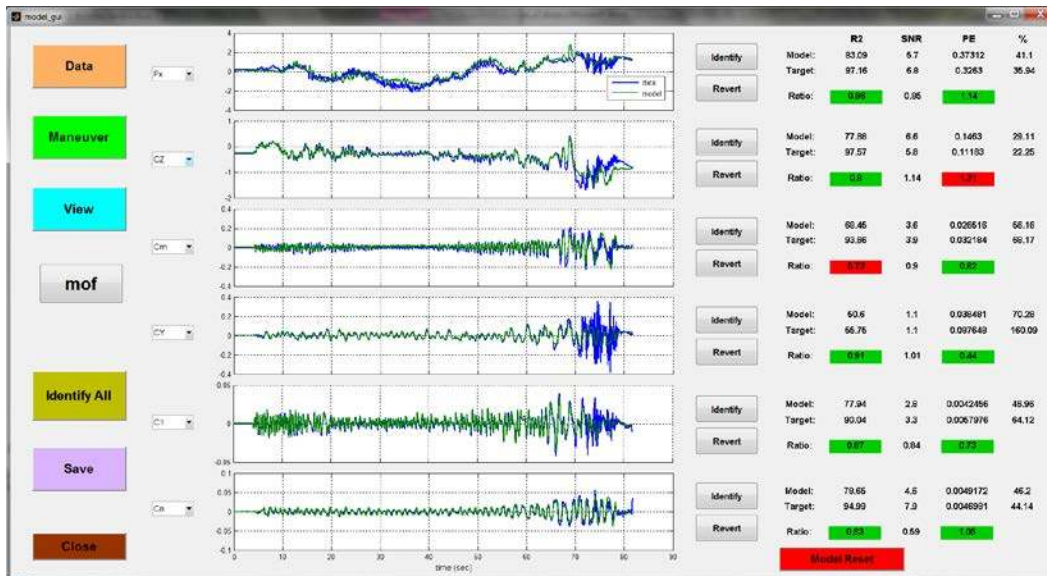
model_gui

Data

Maneuver

View

mof

Identify All

Save

Close

Fx

CZ

Cm

CY

Cl

Cn

4
2
0
-2
-4

data
model

1
0
-1
-2

0.4
0.2
0
-0.2
-0.4

0.4
0.2
0
-0.2
-0.4

0.05
0
-0.05

0.1
0.05
0
-0.05
-0.1

0 10 20 30 40 50 60 70 80 90
time (sec)

Identify
Revert

Identify
Revert

Identify
Revert

Identify
Revert

Identify
Revert

Identify
Revert

| | R2 | SNR | PE | % |
|---|---|---|---|---|
| Model: | 83.09 | 5.7 | 0.37312 | 41.1 |
| Target: | 97.16 | 6.8 | 0.3263 | 35.94 |
| Ratio: | 0.86 | 0.85 | 1.14 | |
| Model: | 77.88 | 6.6 | 0.1463 | 29.11 |
| Target: | 97.57 | 5.8 | 0.11183 | 22.25 |
| Ratio: | 0.8 | 1.14 | 1.31 | |
| Model: | 68.45 | 3.6 | 0.026516 | 56.16 |
| Target: | 93.86 | 3.9 | 0.032184 | 68.17 |
| Ratio: | 0.73 | 0.9 | 0.82 | |
| Model: | 50.6 | 1.1 | 0.036481 | 70.28 |
| Target: | 55.76 | 1.1 | 0.097648 | 160.09 |
| Ratio: | 0.91 | 1.01 | 0.44 | |
| Model: | 77.94 | 2.8 | 0.0042456 | 46.96 |
| Target: | 90.04 | 3.3 | 0.0057976 | 64.12 |
| Ratio: | 0.87 | 0.84 | 0.73 | |
| Model: | 79.65 | 4.6 | 0.0049172 | 46.2 |
| Target: | 94.99 | 7.9 | 0.0046991 | 44.14 |
| Ratio: | 0.83 | 0.59 | 1.05 | |

Model Reset